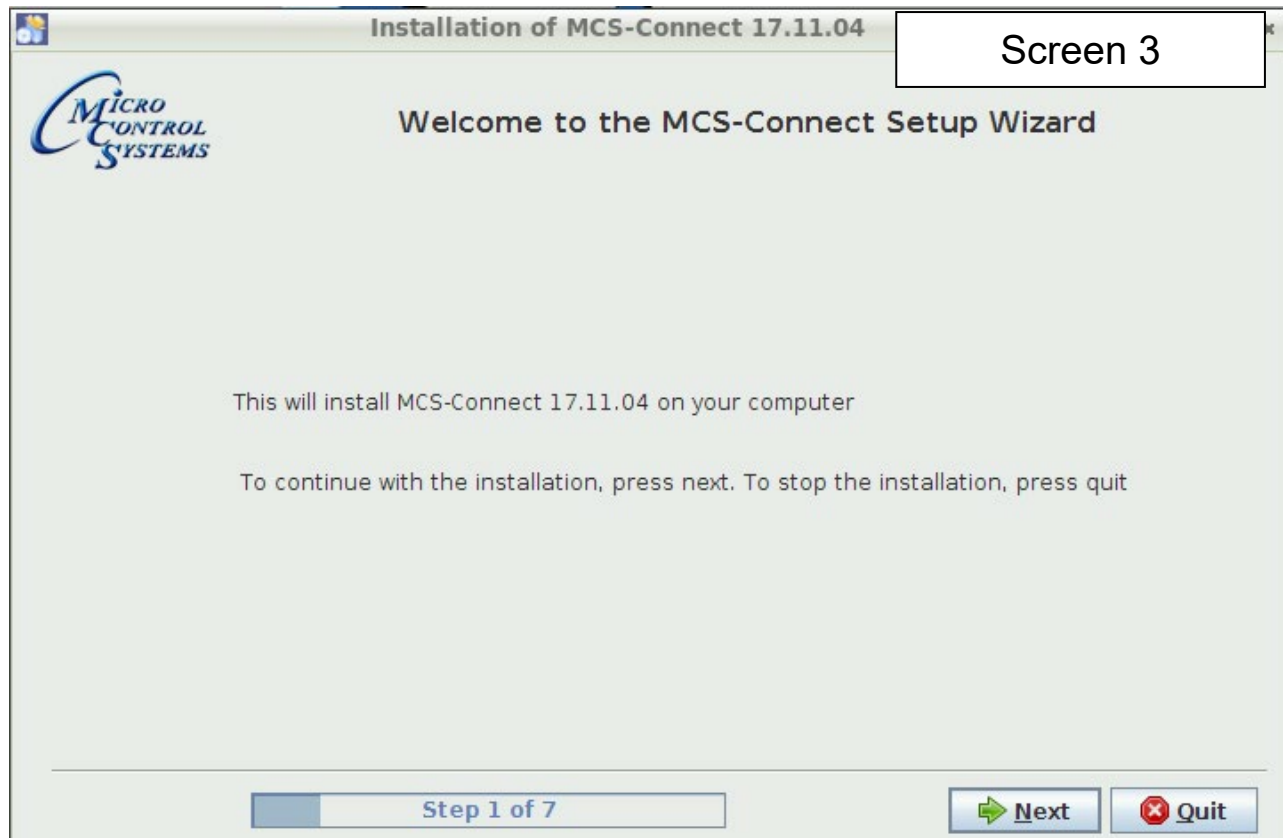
Installation of MCS-Connect 17.11.04

Screen 3

MICRO CONTROL SYSTEMS

Welcome to the MCS-Connect Setup Wizard

This will install MCS-Connect 17.11.04 on your computer

To continue with the installation, press next. To stop the installation, press quit

Step 1 of 7

Next

Quit